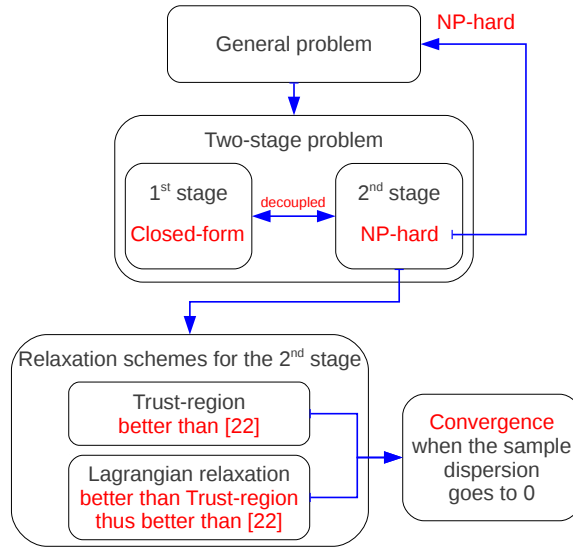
General problem

NP-hard

Two-stage problem

$1^{st}$ stage

Closed-form

decoupled

$2^{nd}$ stage

NP-hard

Relaxation schemes for the $2^{nd}$ stage

Trust-region
better than [22]

Lagrangian relaxation
better than Trust-region
thus better than [22]

Convergence
when the sample
dispersion
goes to 0